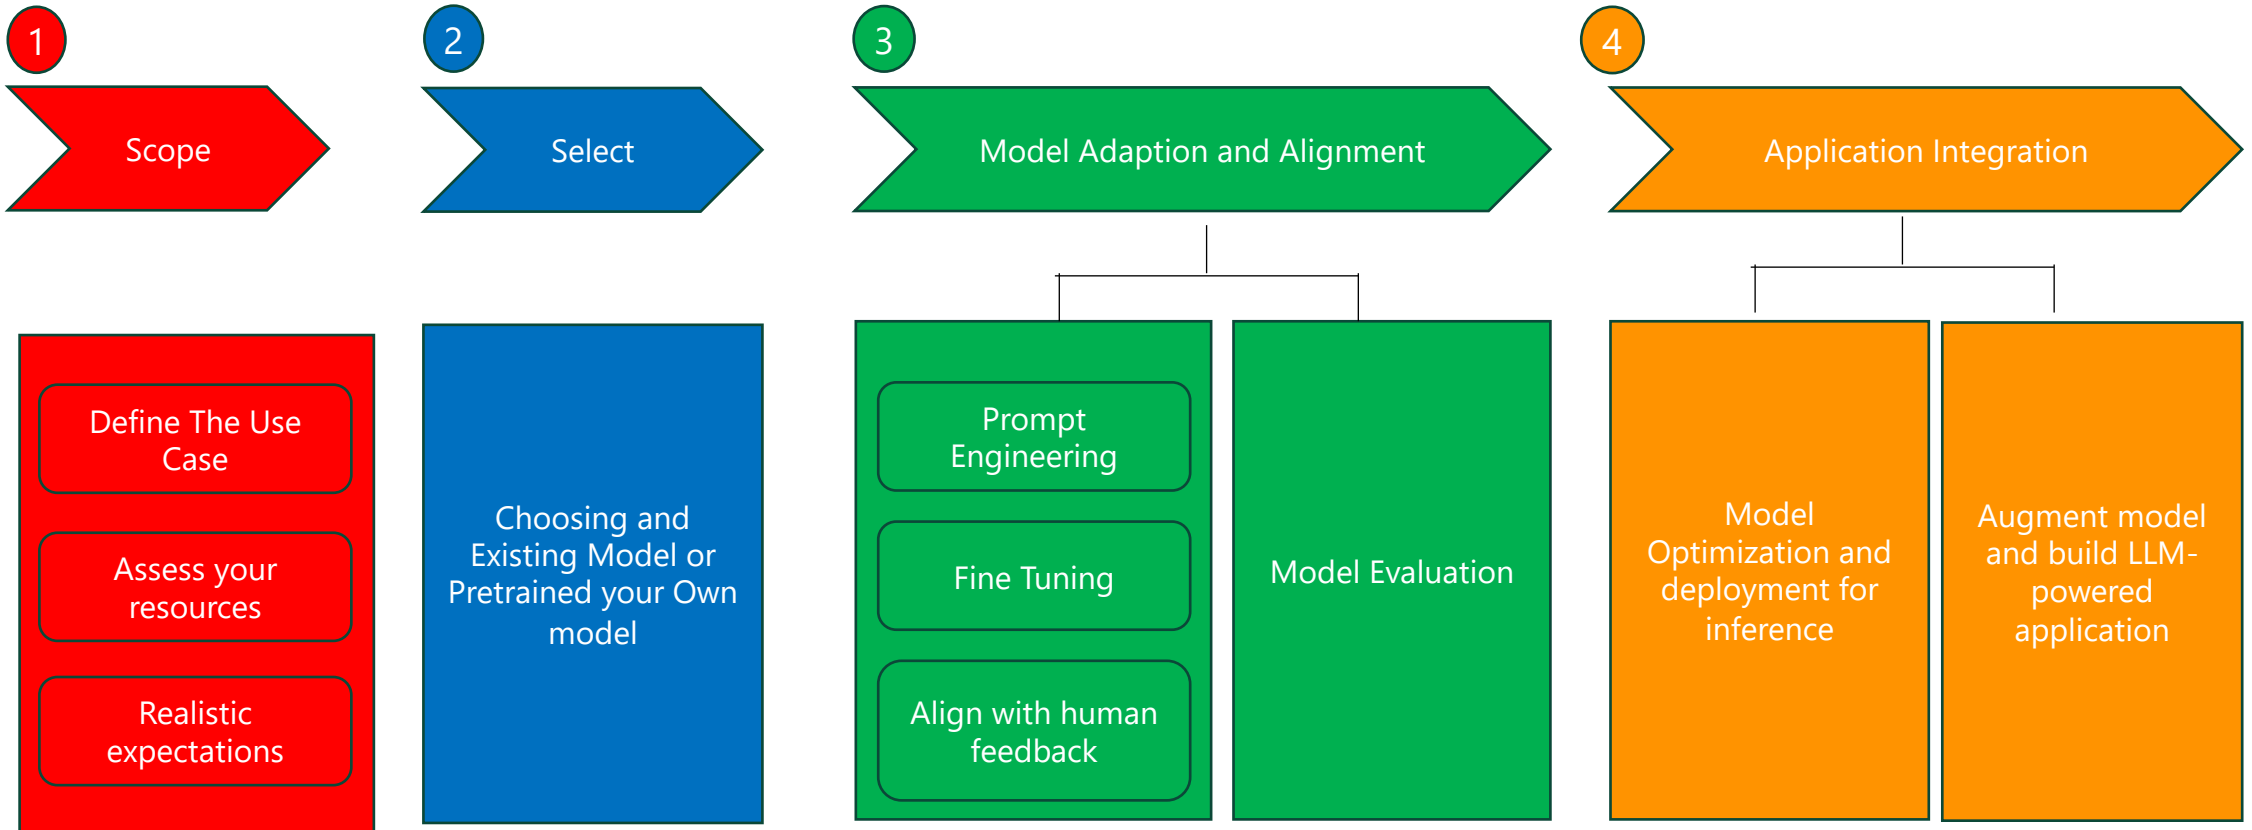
1

Scope

2

Select

3

Model Adaption and Alignment

4

Application Integration

Define The Use Case

Assess your resources

Realistic expectations

Choosing and Existing Model or Pretrained your Own model

Prompt Engineering

Fine Tuning

Align with human feedback

Model Evaluation

Model Optimization and deployment for inference

Augment model and build LLM-powered application